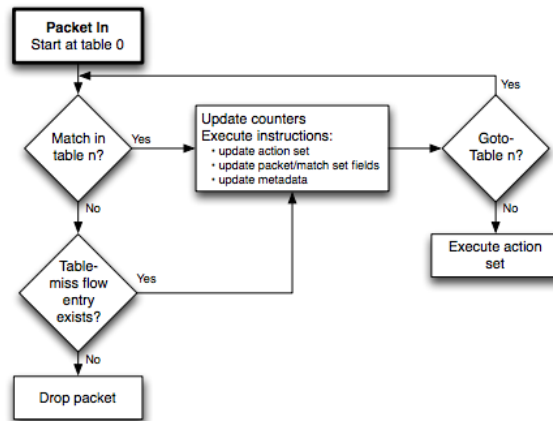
Packet In
Start at table 0

Match in table n?

Yes

No

Table-miss flow entry exists?

Yes

No

Drop packet

Update counters
Execute instructions:
• update action set
• update packet/match set fields
• update metadata

Goto-Table n?

Yes

No

Execute action set